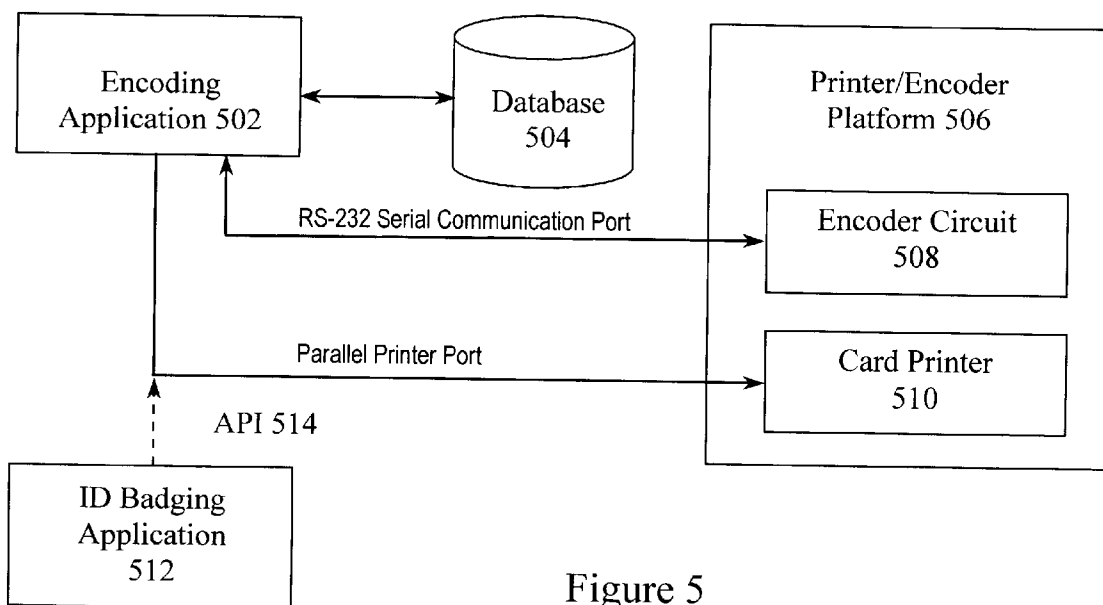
Encoding Application 502

Database 504

Printer/Encoder Platform 506

RS-232 Serial Communication Port

Encoder Circuit 508

Parallel Printer Port

Card Printer 510

API 514

ID Badging Application 512

Figure 5